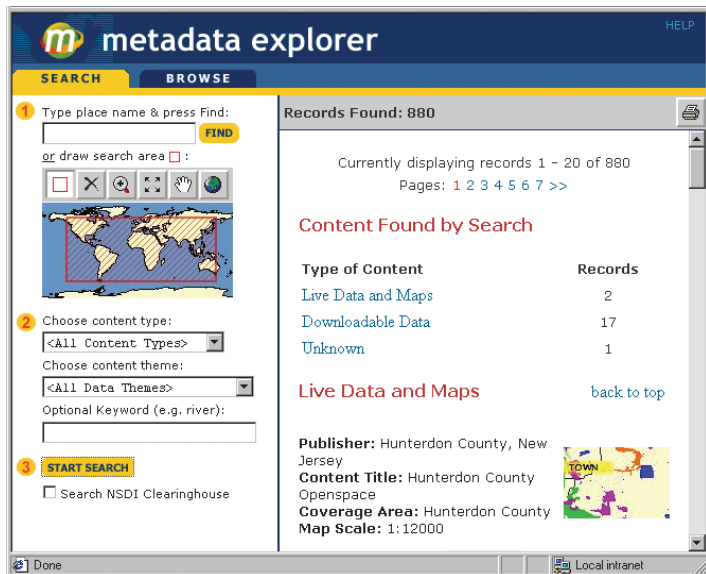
m metadata explorer

HELP

SEARCH BROWSE

1 Type place name & press Find:

FIND

or draw search area :

2 Choose content type:

<All Content Types>

Choose content theme:

<All Data Themes>

Optional Keyword (e.g. river):

3 START SEARCH

Search NSDI Clearinghouse

Records Found: 880

Currently displaying records 1 - 20 of 880

Pages: 1 2 3 4 5 6 7 >>

Content Found by Search

| Type of Content | Records |
|---|---|
| Live Data and Maps | 2 |
| Downloadable Data | 17 |
| Unknown | 1 |

Live Data and Maps

back to top

**Publisher:** Hunterdon County, New Jersey
**Content Title:** Hunterdon County Openspace
**Coverage Area:** Hunterdon County
**Map Scale:** 1:12000

TOWN

Done

Local intranet